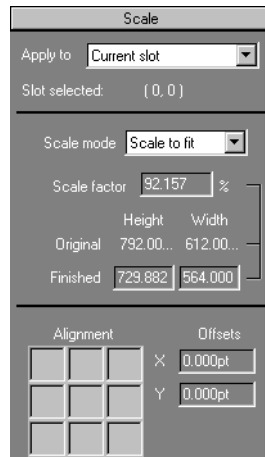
Scale

Apply to Current slot

Slot selected: (0, 0)

Scale mode Scale to fit

Scale factor 92.157 %

Height Width

Original 792.00... 612.00...

Finished 729.882 564.000

Alignment

Offsets

X 0.000pt

Y 0.000pt